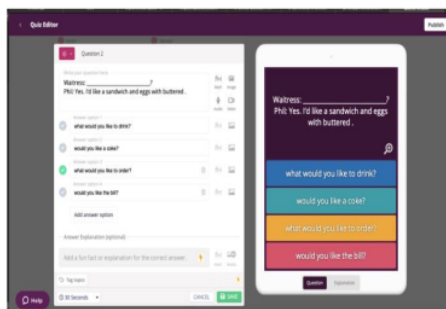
Quiz Editor

Publish

Question 2

Waitress: ________________?
Phil: Yes, I'd like a sandwich and eggs with buttered .

what would you like to drink?

would you like a coke?

what would you like to order?

would you like the bill?

Add answer option

Answer Explanation (optional)

Add a fun fact or explanation for the correct answer.

Tag topic

Help

30 Seconds

CANCEL

SAVE

Waitress: ________________?
Phil: Yes, I'd like a sandwich and eggs with buttered .

what would you like to drink?

would you like a coke?

what would you like to order?

would you like the bill?

Question

Explanation